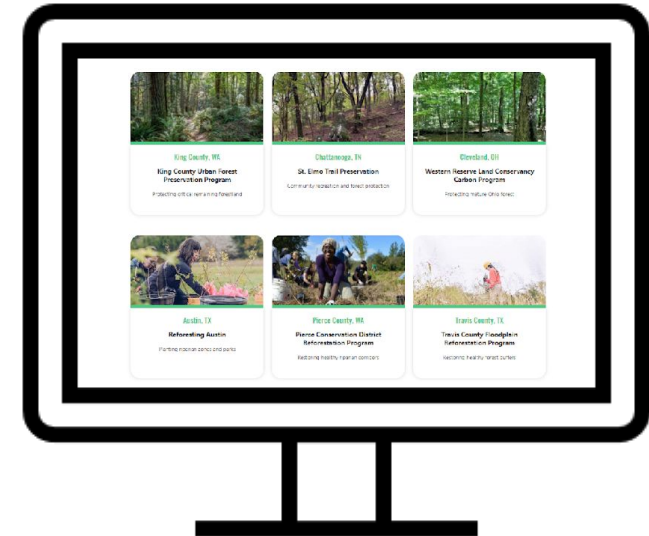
King County, WA
King County Urban Forest Preservation Program
Protecting critical remaining forestland

Chattanooga, TN
St. Elmo Trail Preservation
Community recreation and forest protection

Cleveland, OH
Western Reserve Land Conservancy Carbon Program
Protecting mature Ohio forest

Austin, TX
Reforesting Austin
Planting native species and parks

Pierce County, WA
Pierce Conservation District Reforestation Program
Restoring healthy riparian corridors

Travis County, TX
Travis County Floodplain Reforestation Program
Restoring healthy forest buffers